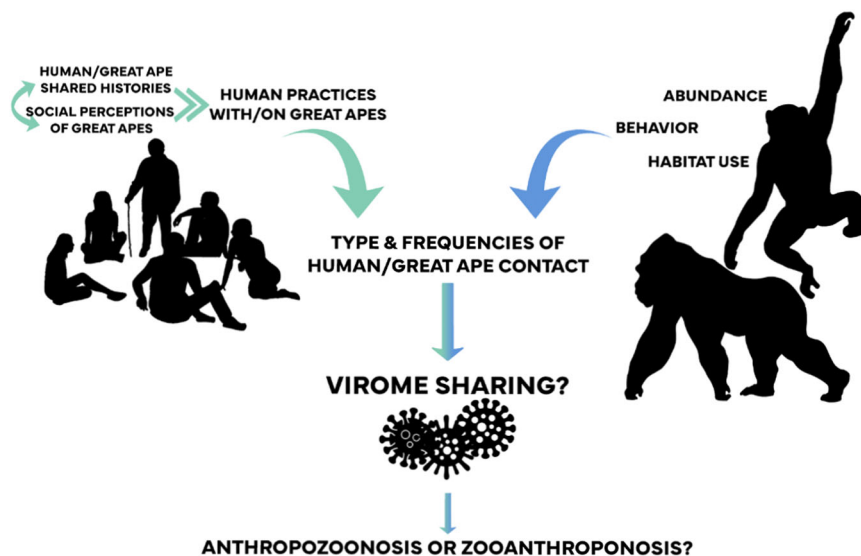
HUMAN/GREAT APE SHARED HISTORIES

SOCIAL PERCEPTIONS OF GREAT APES

HUMAN PRACTICES WITH/ON GREAT APES

ABUNDANCE

BEHAVIOR

HABITAT USE

TYPE & FREQUENCIES OF HUMAN/GREAT APE CONTACT

VIROME SHARING?

ANTHROPOZOONOSIS OR ZOOANTHROPONOSIS?